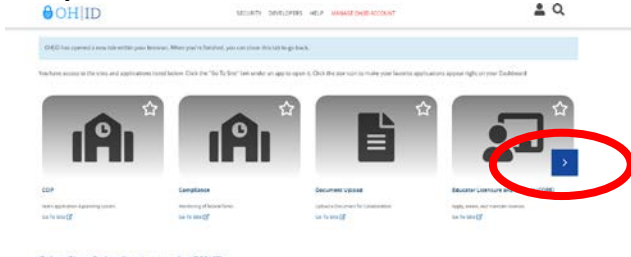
OH|ID

SECURITY DEVELOPERS HELP MANAGE OHID ACCOUNT

OHID has opened a new tab within your browser. When you're finished, you can close this tab to go back.

You have access to the sites and applications listed below. Click the "Go To Site" link under an app to open it. Click the star icon to make your favorite applications appear right on your Dashboard.

CCIP
Grants Application & Reporting System
Go To Site

Compliance
Monitoring of federal funds
Go To Site

Document Upload
Upload a Document for Collaboration
Go To Site

Educator Licensure and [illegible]
Apply, renew, and maintain licenses
Go To Site

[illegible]